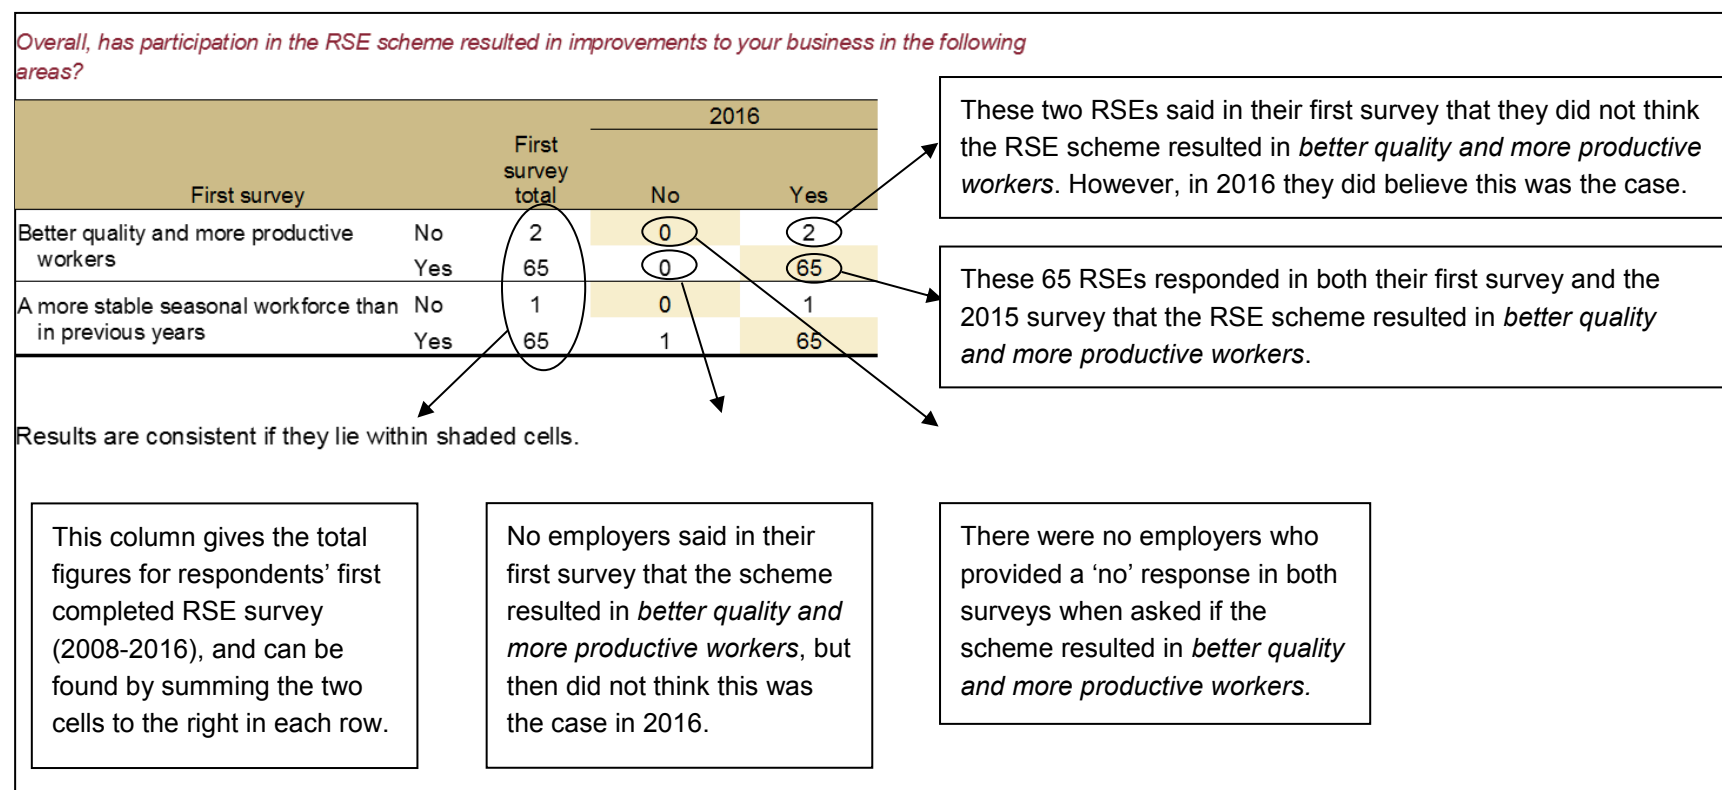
Overall, has participation in the RSE scheme resulted in improvements to your business in the following areas?

| First survey | | First survey total | 2016 No | 2016 Yes |
|---|---|---|---|---|
| Better quality and more productive workers | No | 2 | 0 | 2 |
| | Yes | 65 | 0 | 65 |
| A more stable seasonal workforce than in previous years | No | 1 | 0 | 1 |
| | Yes | 65 | 1 | 65 |

These two RSEs said in their first survey that they did not think the RSE scheme resulted in *better quality and more productive workers*. However, in 2016 they did believe this was the case.

These 65 RSEs responded in both their first survey and the 2015 survey that the RSE scheme resulted in *better quality and more productive workers*.

Results are consistent if they lie within shaded cells.

This column gives the total figures for respondents' first completed RSE survey (2008-2016), and can be found by summing the two cells to the right in each row.

No employers said in their first survey that the scheme resulted in *better quality and more productive workers*, but then did not think this was the case in 2016.

There were no employers who provided a 'no' response in both surveys when asked if the scheme resulted in *better quality and more productive workers.*